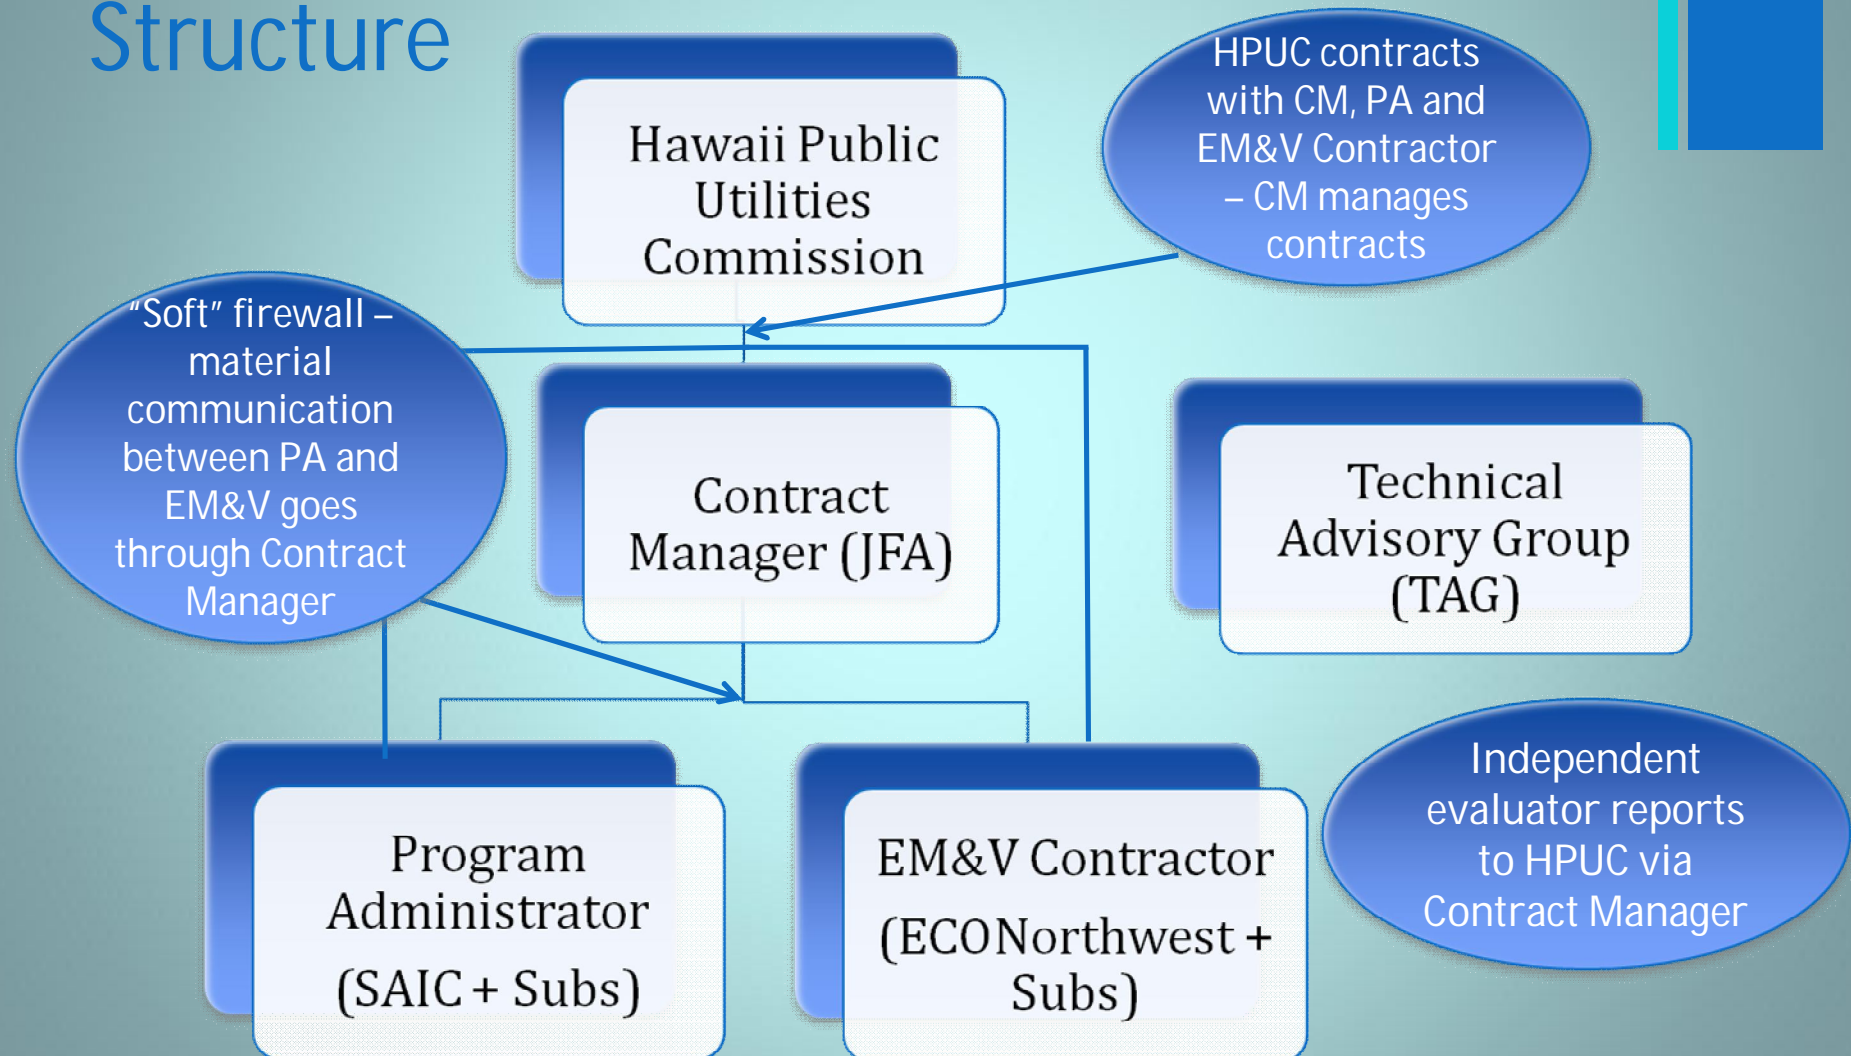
Structure

Hawaii Public Utilities Commission

HPUC contracts with CM, PA and EM&V Contractor – CM manages contracts

"Soft" firewall – material communication between PA and EM&V goes through Contract Manager

Contract Manager (JFA)

Technical Advisory Group (TAG)

Program Administrator (SAIC + Subs)

EM&V Contractor (ECONorthwest + Subs)

Independent evaluator reports to HPUC via Contract Manager